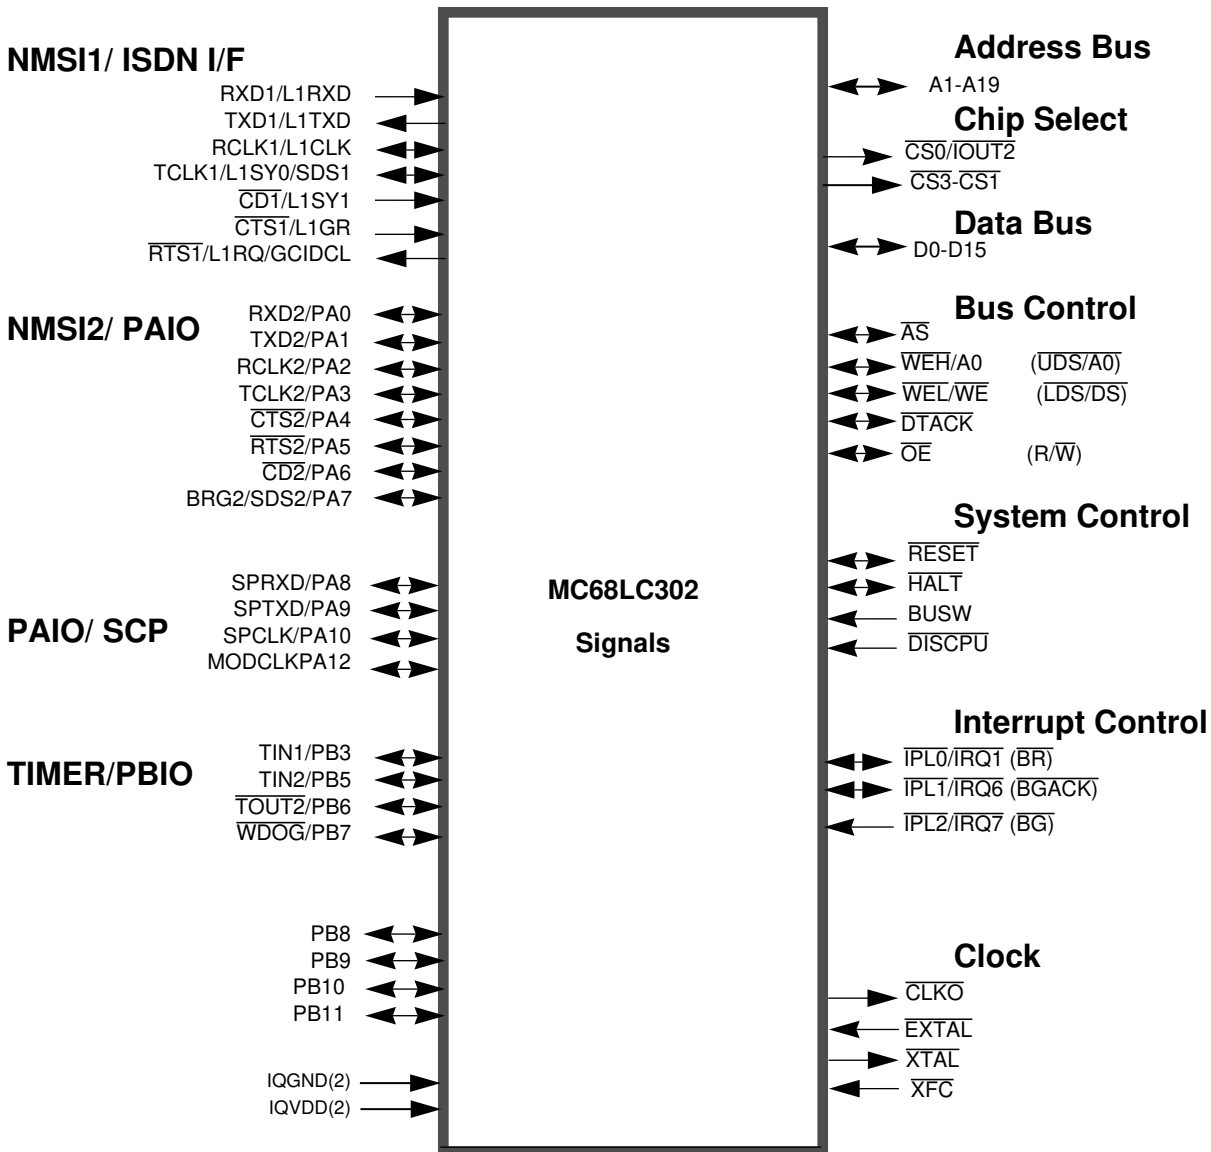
NMSI1/ ISDN I/F
RXD1/L1RXD
TXD1/L1TXD
RCLK1/L1CLK
TCLK1/L1SY0/SDS1
$\overline{CD1}$/L1SY1
$\overline{CTS1}$/L1GR
$\overline{RTS1}$/L1RQ/GCIDCL

NMSI2/ PAIO
RXD2/PA0
TXD2/PA1
RCLK2/PA2
TCLK2/PA3
$\overline{CTS2}$/PA4
$\overline{RTS2}$/PA5
$\overline{CD2}$/PA6
BRG2/SDS2/PA7

PAIO/ SCP
SPRXD/PA8
SPTXD/PA9
SPCLK/PA10
MODCLKPA12

TIMER/PBIO
TIN1/PB3
TIN2/PB5
$\overline{TOUT2}$/PB6
$\overline{WDOG}$/PB7

PB8
PB9
PB10
PB11

IQGND(2)
IQVDD(2)

MC68LC302
Signals

Address Bus
A1-A19

Chip Select
$\overline{CS0}$/$\overline{IOUT2}$
$\overline{CS3}$-$\overline{CS1}$

Data Bus
D0-D15

Bus Control
$\overline{AS}$
$\overline{WEH}$/A0 ($\overline{UDS}$/A0)
$\overline{WEL}$/$\overline{WE}$ ($\overline{LDS}$/$\overline{DS}$)
$\overline{DTACK}$
$\overline{OE}$ (R/$\overline{W}$)

System Control
$\overline{RESET}$
$\overline{HALT}$
BUSW
$\overline{DISCPU}$

Interrupt Control
$\overline{IPL0}$/$\overline{IRQ1}$ ($\overline{BR}$)
$\overline{IPL1}$/$\overline{IRQ6}$ ($\overline{BGACK}$)
$\overline{IPL2}$/$\overline{IRQ7}$ ($\overline{BG}$)

Clock
$\overline{CLKO}$
$\overline{EXTAL}$
$\overline{XTAL}$
$\overline{XFC}$